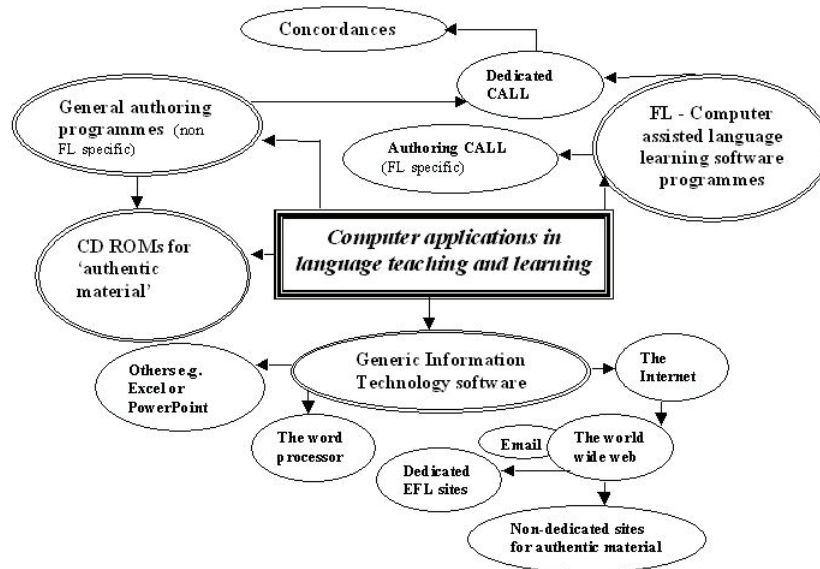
Concordances

Dedicated CALL

General authoring programmes (non FL specific)

FL - Computer assisted language learning software programmes

Authoring CALL (FL specific)

CD ROMs for 'authentic material'

Computer applications in language teaching and learning

Generic Information Technology software

Others e.g. Excel or PowerPoint

The Internet

The word processor

Email

The world wide web

Dedicated EFL sites

Non-dedicated sites for authentic material